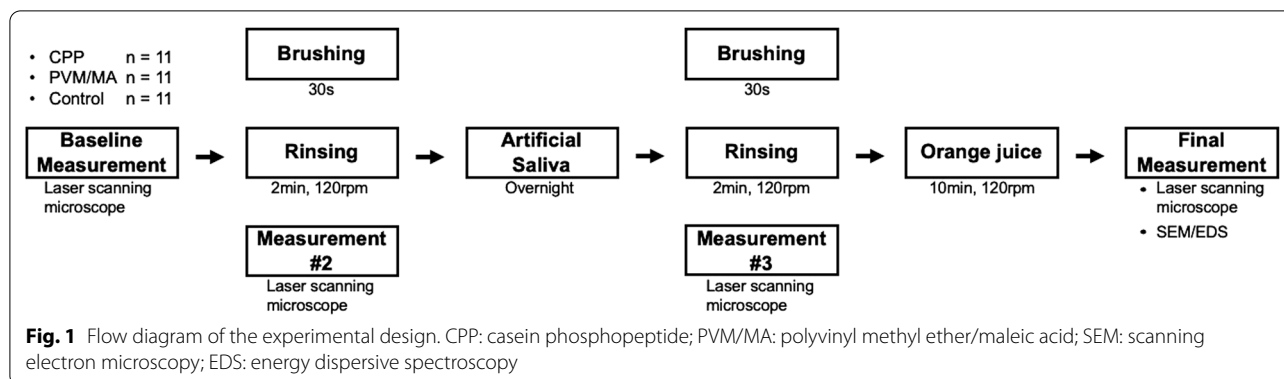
- CPP n = 11
- PVM/MA n = 11
- Control n = 11

Baseline Measurement
Laser scanning microscope

Brushing
30s

Rinsing
2min, 120rpm

Measurement #2
Laser scanning microscope

Artificial Saliva
Overnight

Brushing
30s

Rinsing
2min, 120rpm

Measurement #3
Laser scanning microscope

Orange juice
10min, 120rpm

Final Measurement
- Laser scanning microscope
- SEM/EDS

**Fig. 1** Flow diagram of the experimental design. CPP: casein phosphopeptide; PVM/MA: polyvinyl methyl ether/maleic acid; SEM: scanning electron microscopy; EDS: energy dispersive spectroscopy